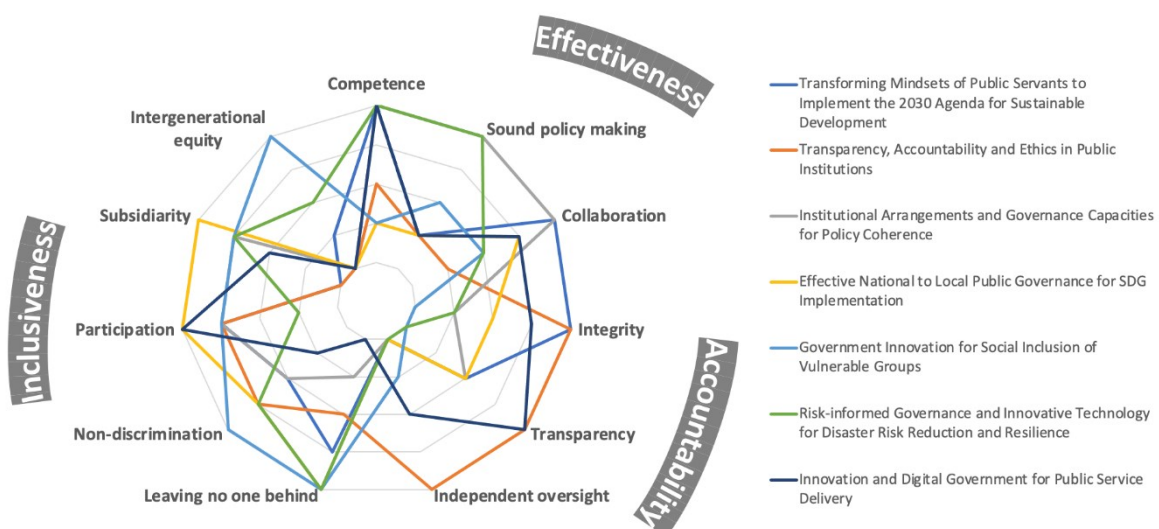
Effectiveness

Competence

Sound policy making

Collaboration

Integrity

Transparency

Independent oversight

Leaving no one behind

Non-discrimination

Participation

Subsidiarity

Intergenerational equity

Inclusiveness

Accountability

Transforming Mindsets of Public Servants to Implement the 2030 Agenda for Sustainable Development

Transparency, Accountability and Ethics in Public Institutions

Institutional Arrangements and Governance Capacities for Policy Coherence

Effective National to Local Public Governance for SDG Implementation

Government Innovation for Social Inclusion of Vulnerable Groups

Risk-informed Governance and Innovative Technology for Disaster Risk Reduction and Resilience

Innovation and Digital Government for Public Service Delivery